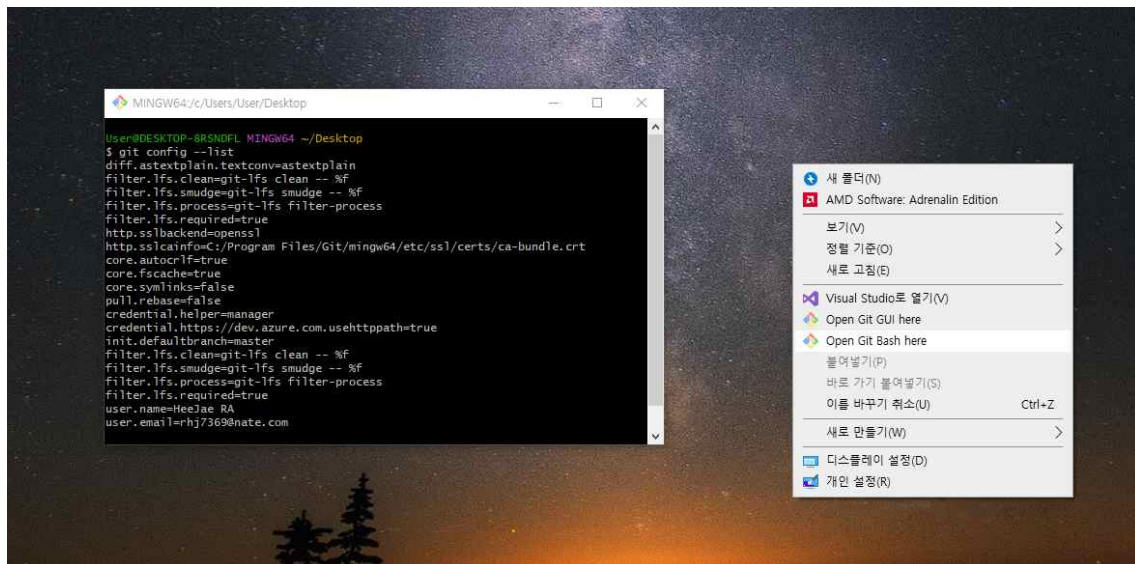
MINGW64:/c/Users/User/Desktop

User@DESKTOP-8RSNDFL MINGW64 ~/Desktop
$ git config --list
diff.astextplain.textconv=astextplain
filter.lfs.clean=git-lfs clean -- %f
filter.lfs.smudge=git-lfs smudge -- %f
filter.lfs.process=git-lfs filter-process
filter.lfs.required=true
http.sslbackend=openssl
http.sslcainfo=C:/Program Files/Git/mingw64/etc/ssl/certs/ca-bundle.crt
core.autocrlf=true
core.fscache=true
core.symlinks=false
pull.rebase=false
credential.helper=manager
credential.https://dev.azure.com.usehttppath=true
init.defaultbranch=master
filter.lfs.clean=git-lfs clean -- %f
filter.lfs.smudge=git-lfs smudge -- %f
filter.lfs.process=git-lfs filter-process
filter.lfs.required=true
user.name=HeeJae RA
user.email=rhj7369@nate.com

새 폴더(N)
AMD Software: Adrenalin Edition
보기(V)
정렬 기준(O)
새로 고침(E)
Visual Studio로 열기(V)
Open Git GUI here
Open Git Bash here
붙여넣기(P)
바로 가기 붙여넣기(S)
이름 바꾸기 취소(U) Ctrl+Z
새로 만들기(W)
디스플레이 설정(D)
개인 설정(R)